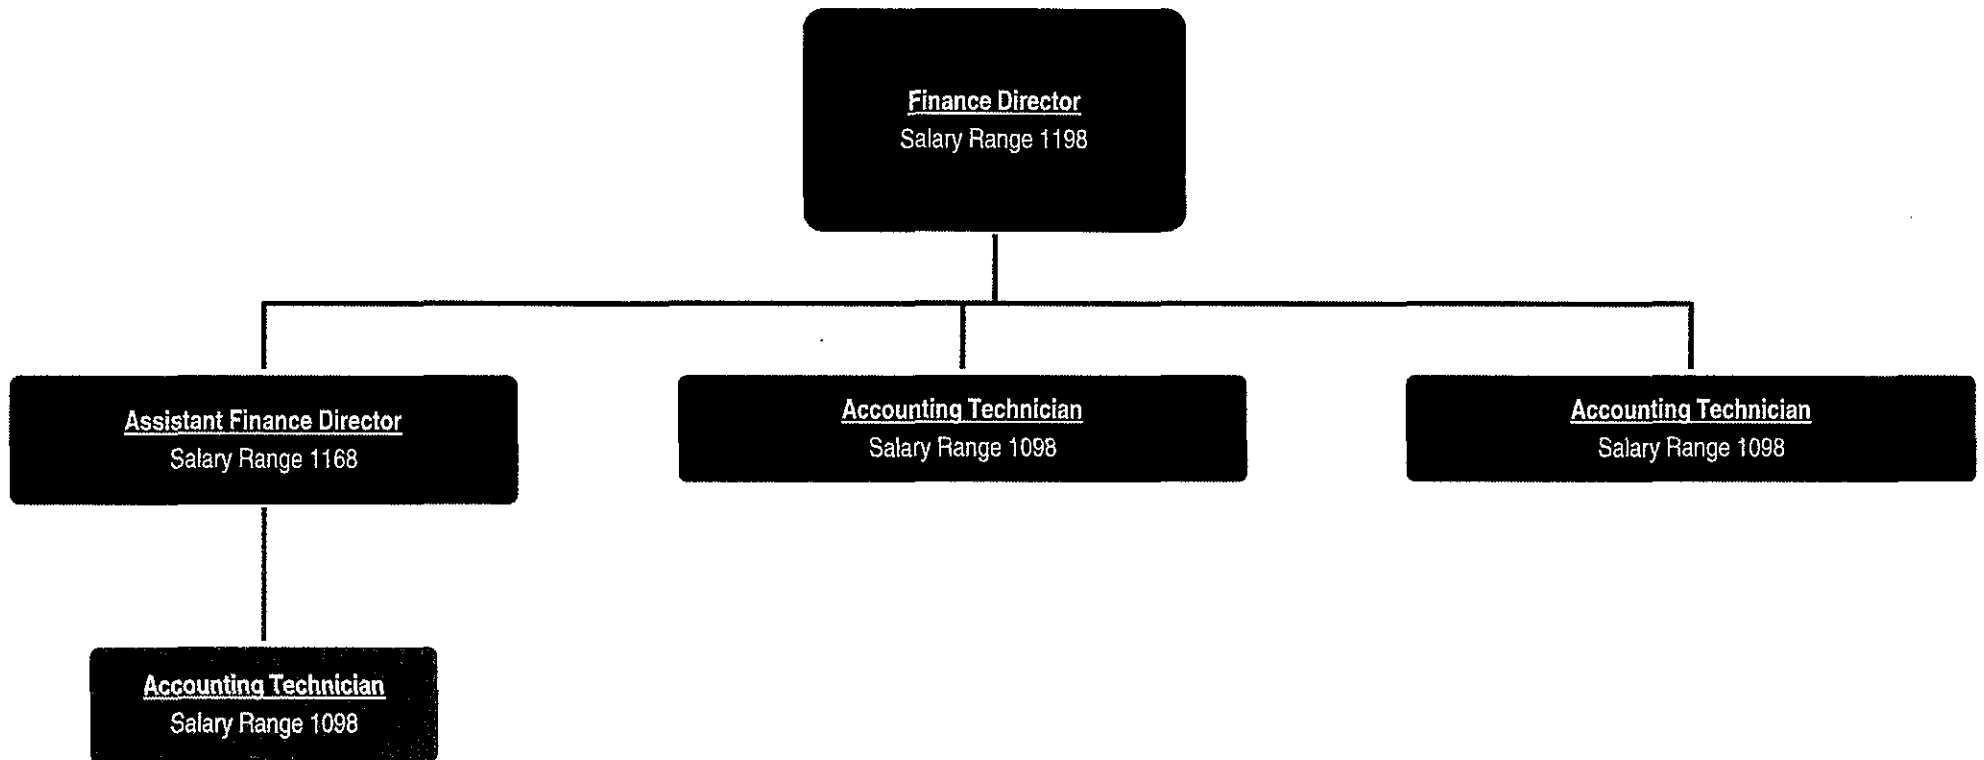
Finance Director
Salary Range 1198

Assistant Finance Director
Salary Range 1168

Accounting Technician
Salary Range 1098

Accounting Technician
Salary Range 1098

Accounting Technician
Salary Range 1098